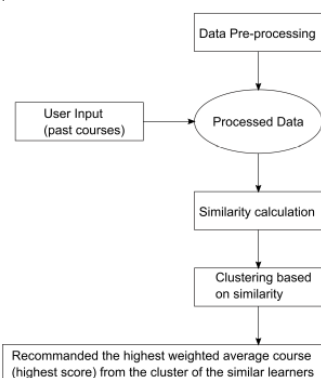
Data Pre-processing

User Input
(past courses)

Processed Data

Similarity calculation

Clustering based on similarity

Recommanded the highest weighted average course (highest score) from the cluster of the similar learners